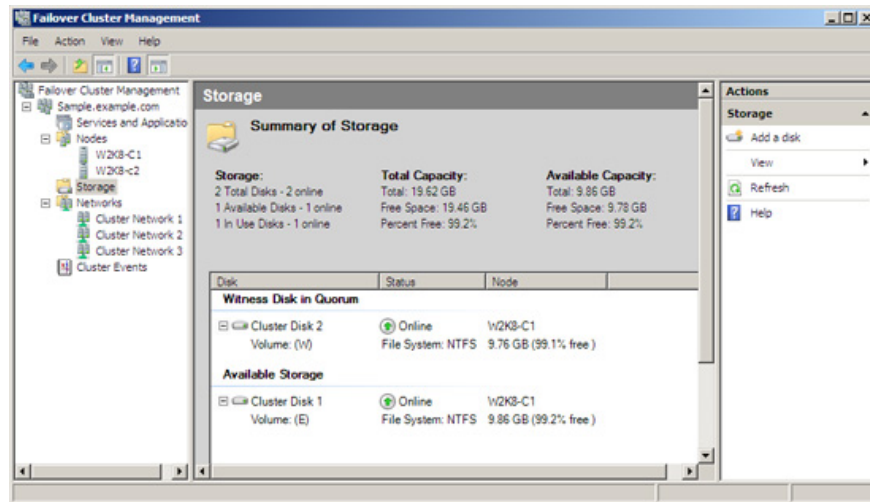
Failover Cluster Management

File Action View Help

Failover Cluster Management
Sample.example.com
Services and Applicatio
Nodes
W2K8-C1
W2K8-c2
Storage
Networks
Cluster Network 1
Cluster Network 2
Cluster Network 3
Cluster Events

Storage

Summary of Storage

Storage:
2 Total Disks - 2 online
1 Available Disks - 1 online
1 In Use Disks - 1 online

Total Capacity:
Total: 19.62 GB
Free Space: 19.46 GB
Percent Free: 99.2%

Available Capacity:
Total: 9.86 GB
Free Space: 9.78 GB
Percent Free: 99.2%

| Disk | Status | Node |
|---|---|---|
| Witness Disk in Quorum | | |
| Cluster Disk 2 | Online | W2K8-C1 |
| Volume: (W) | File System: NTFS | 9.76 GB (99.1% free ) |
| Available Storage | | |
| Cluster Disk 1 | Online | W2K8-C1 |
| Volume: (E) | File System: NTFS | 9.86 GB (99.2% free ) |

Actions
Storage
Add a disk
View
Refresh
Help